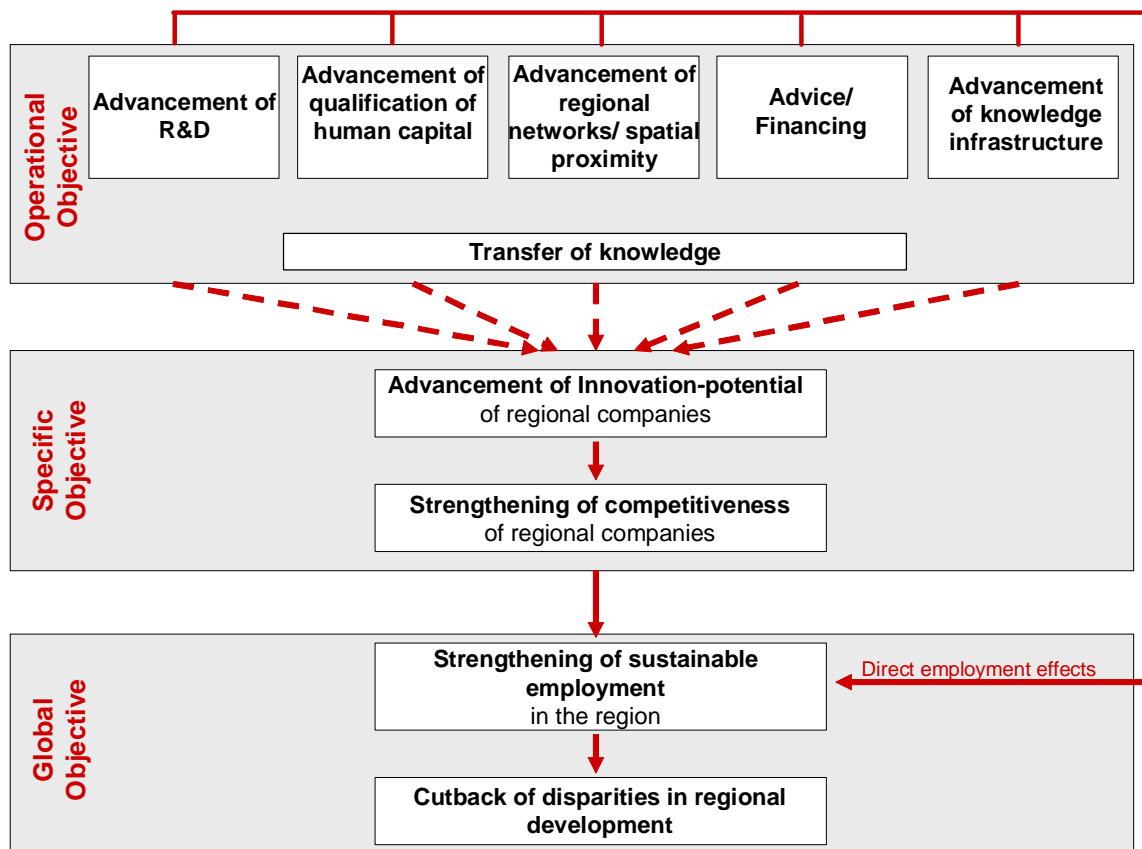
Operational Objective

Advancement of R&D

Advancement of qualification of human capital

Advancement of regional networks/ spatial proximity

Advice/ Financing

Advancement of knowledge infrastructure

Transfer of knowledge

Specific Objective

Advancement of Innovation-potential of regional companies

Strengthening of competitiveness of regional companies

Global Objective

Strengthening of sustainable employment in the region

Direct employment effects

Cutback of disparities in regional development